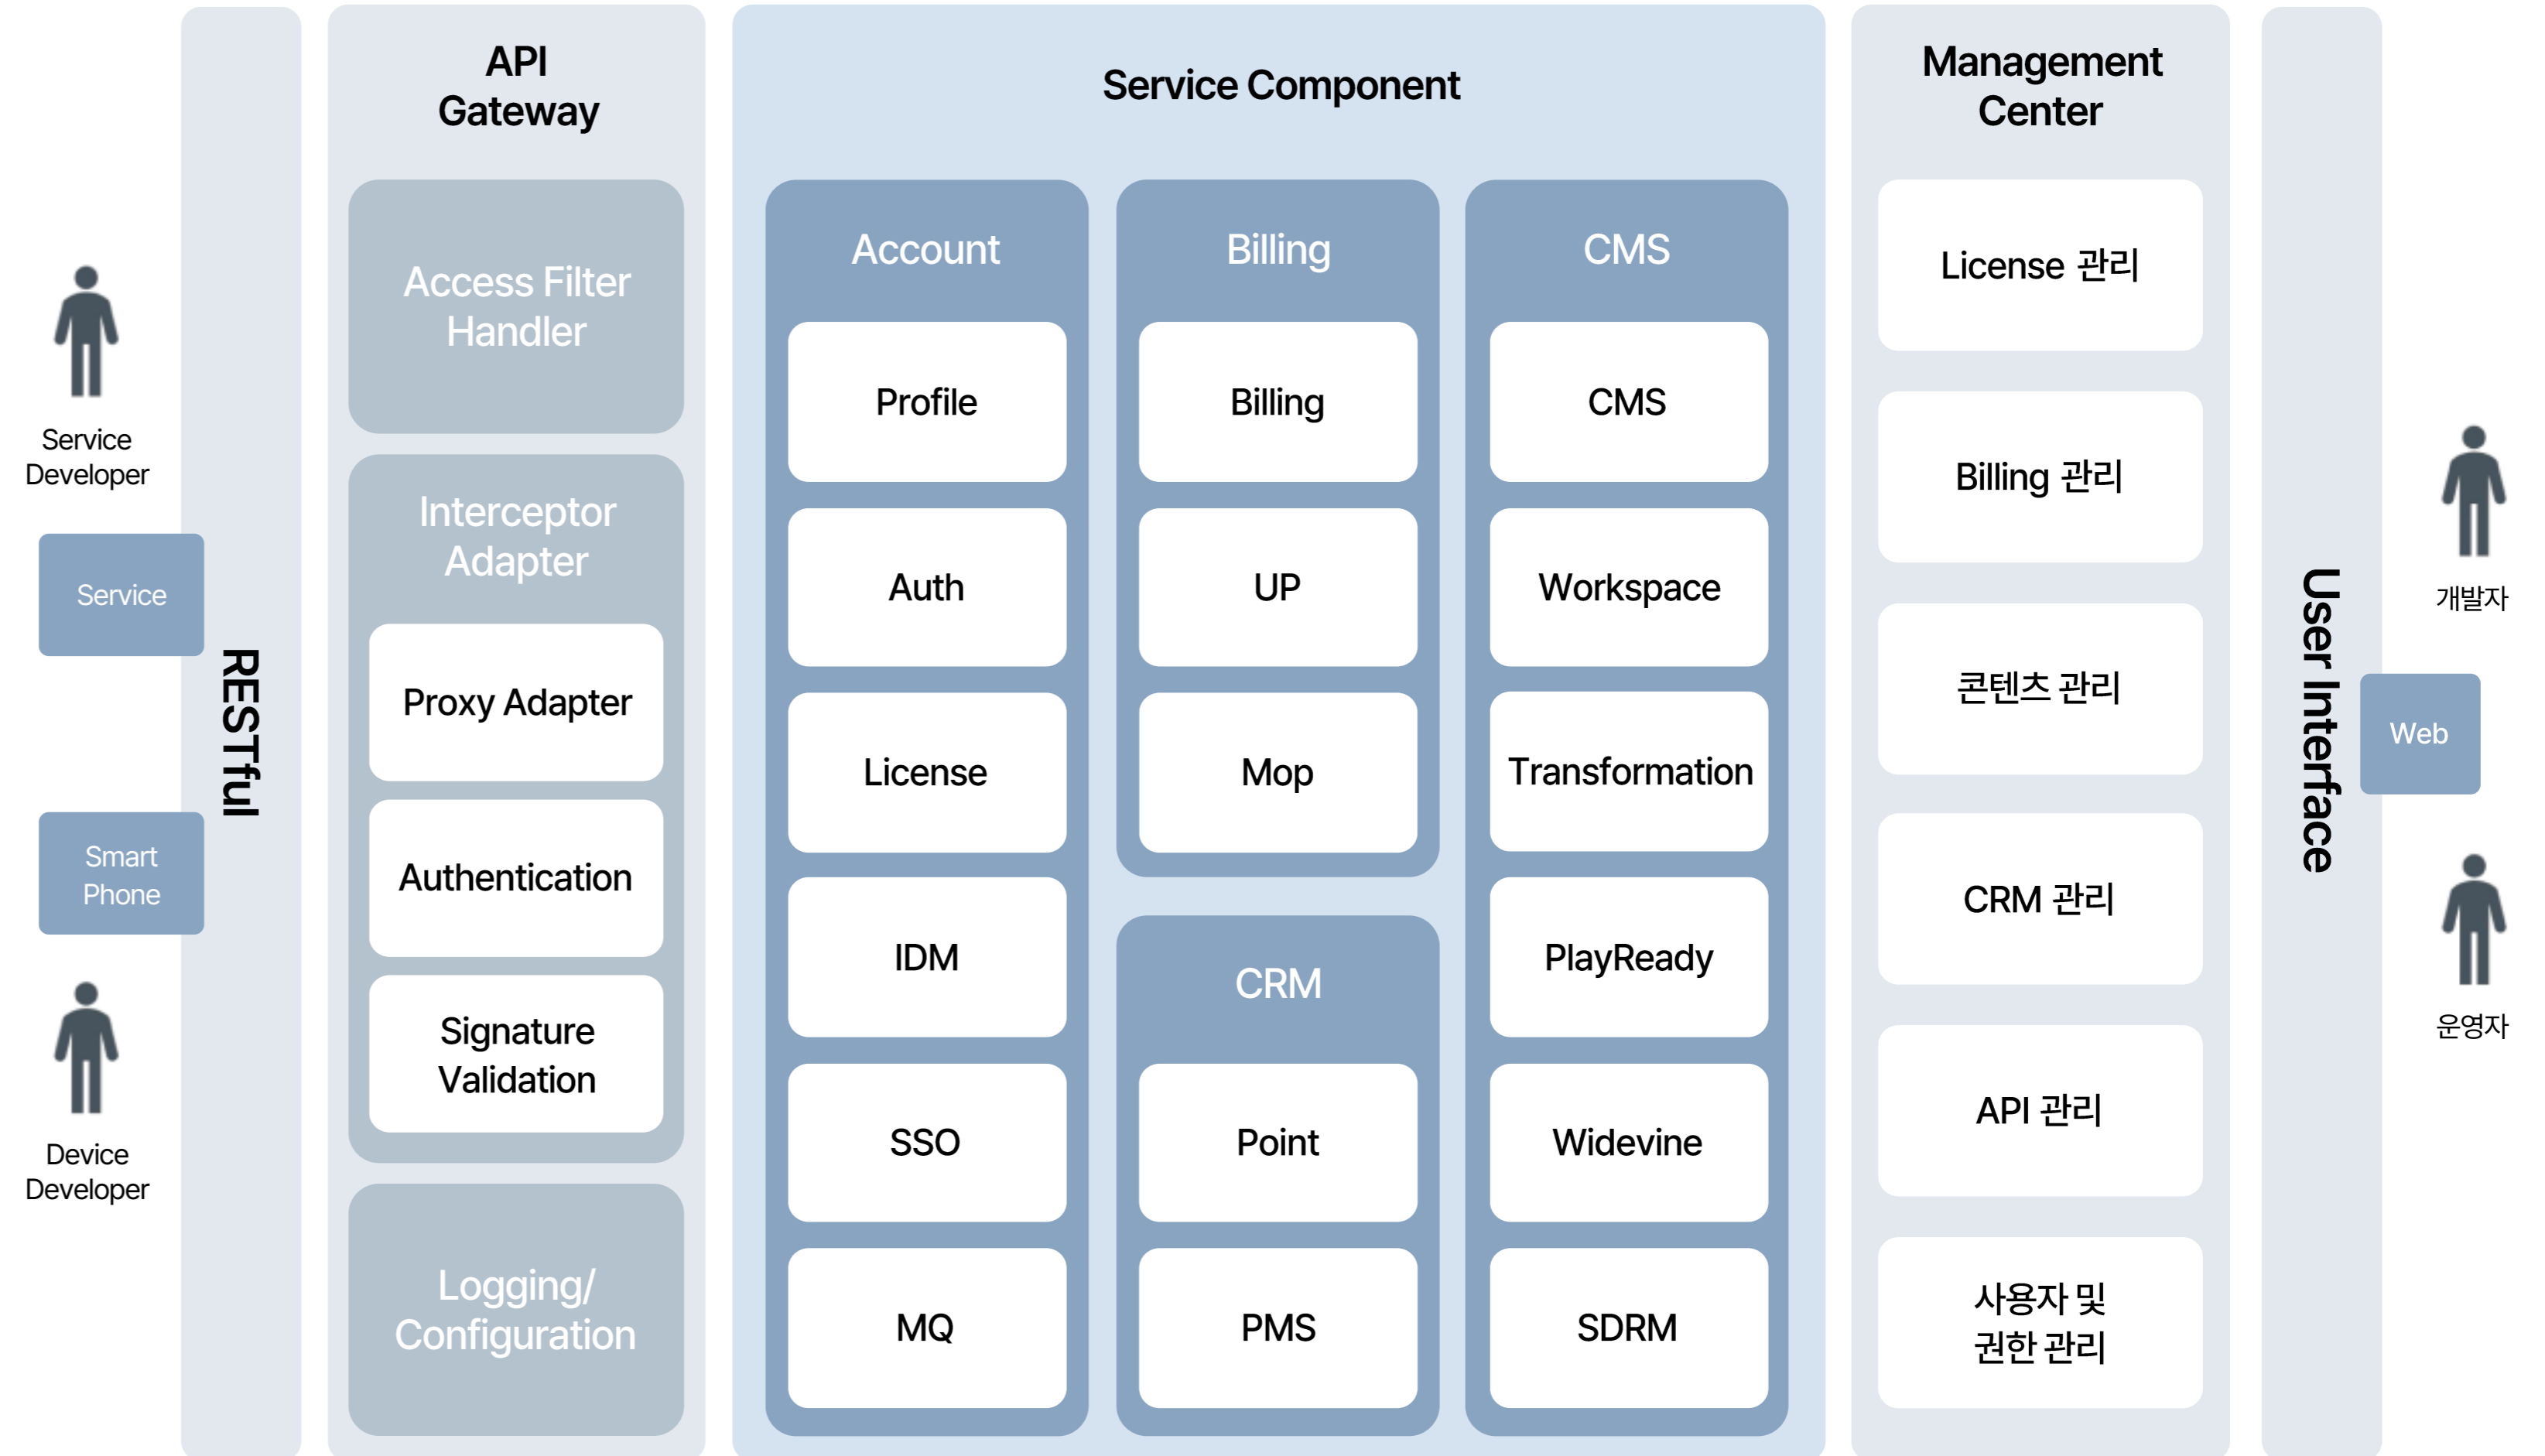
Service Developer

Service

Smart Phone

Device Developer

RESTful

API Gateway

Access Filter Handler

Interceptor Adapter

Proxy Adapter

Authentication

Signature Validation

Logging/ Configuration

Service Component

Account

Profile

Auth

License

IDM

SSO

MQ

Billing

Billing

UP

Mop

CRM

Point

PMS

CMS

CMS

Workspace

Transformation

PlayReady

Widevine

SDRM

Management Center

License 관리

Billing 관리

콘텐츠 관리

CRM 관리

API 관리

사용자 및 권한 관리

User Interface

개발자

Web

운영자